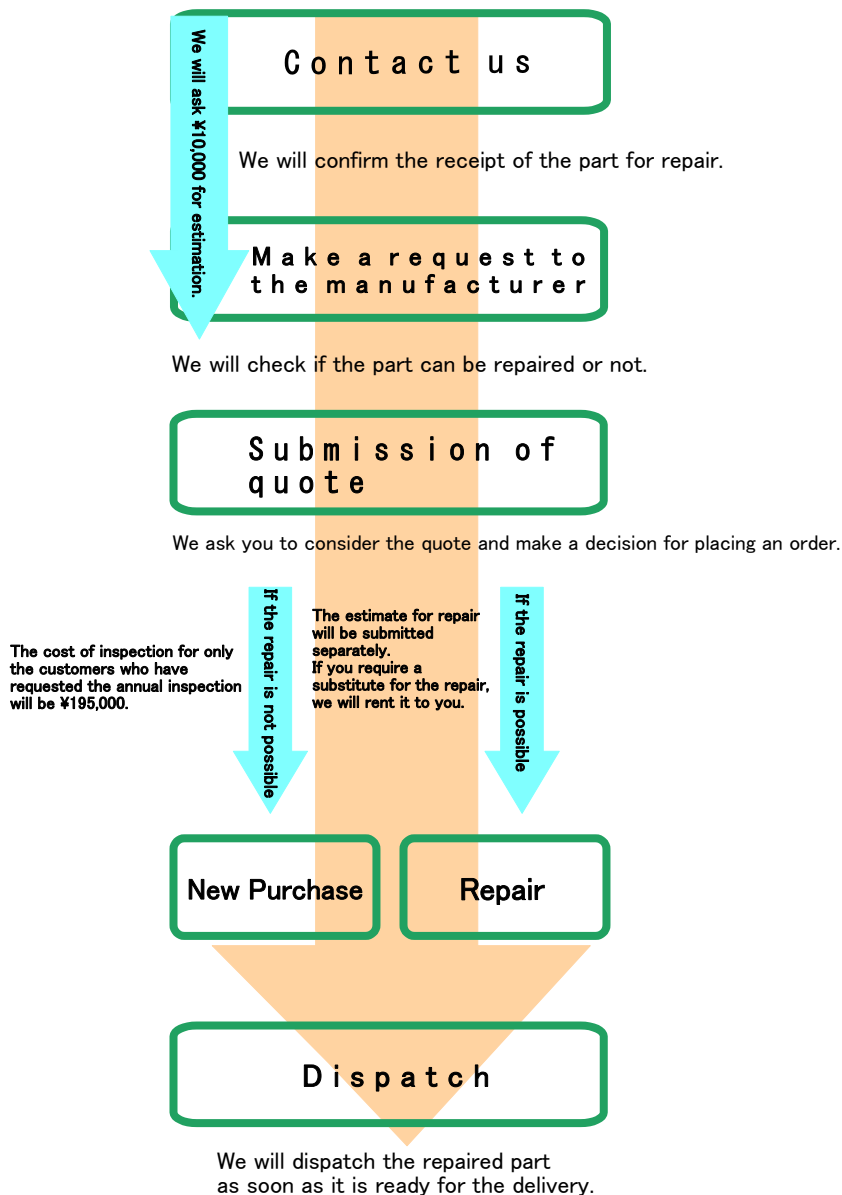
Contact us

We will ask ¥10,000 for estimation.

We will confirm the receipt of the part for repair.

Make a request to the manufacturer

We will check if the part can be repaired or not.

Submission of quote

We ask you to consider the quote and make a decision for placing an order.

The cost of inspection for only the customers who have requested the annual inspection will be ¥195,000.

If the repair is not possible

The estimate for repair will be submitted separately.
If you require a substitute for the repair, we will rent it to you.

If the repair is possible

New Purchase

Repair

Dispatch

We will dispatch the repaired part as soon as it is ready for the delivery.